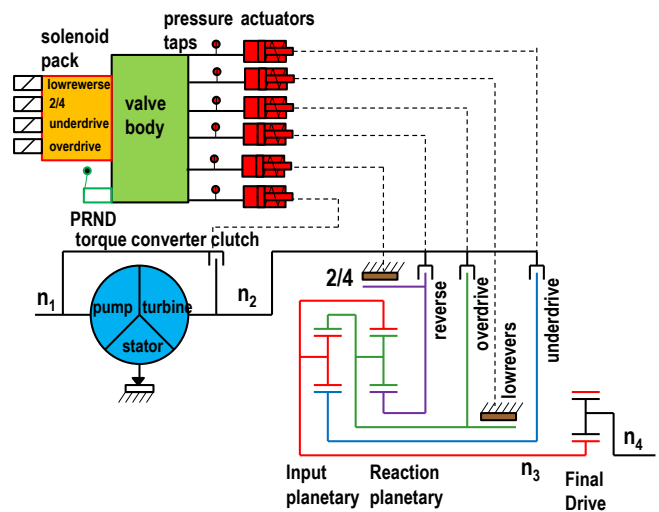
solenoid pack

pressure taps

actuators

lowrewerse

2/4

underdrive

overdrive

valve body

PRND

torque converter clutch

$n_1$

pump

turbine

stator

$n_2$

2/4

reverse

overdrive

underdrive

lowrevers

$n_3$

$n_4$

Input planetary

Reaction planetary

Final Drive